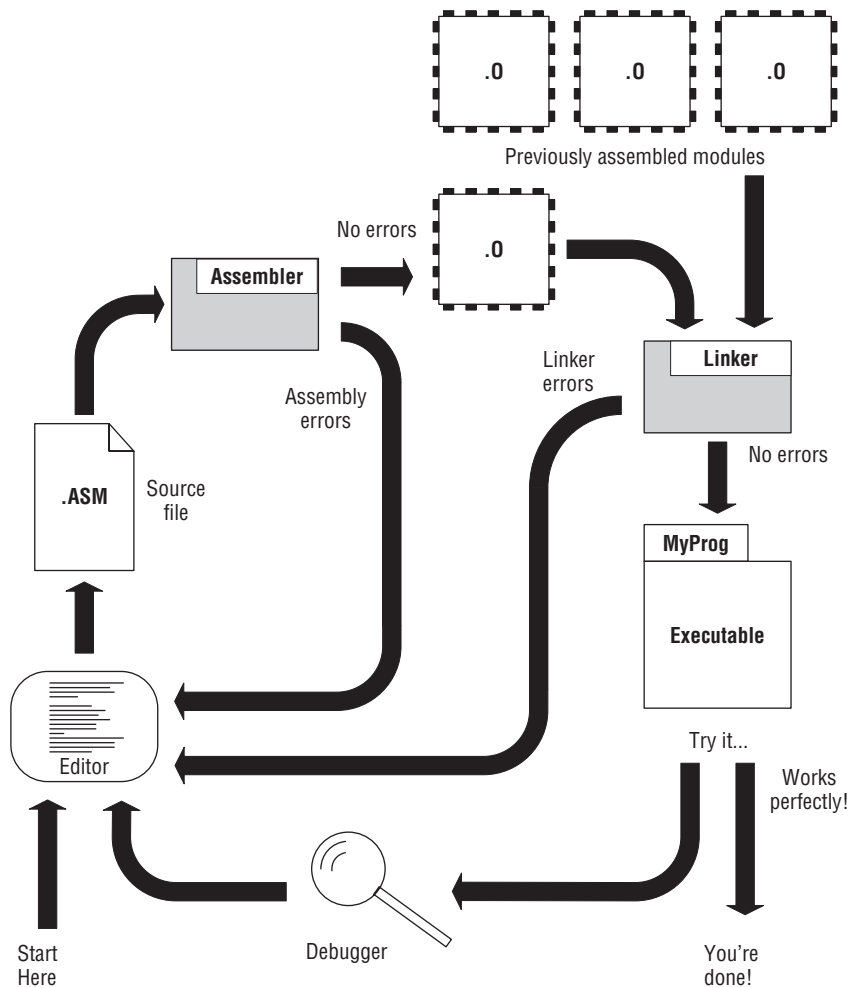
.0

.0

.0

Previously assembled modules

No errors

.0

Assembler

Linker errors

Linker

Assembly errors

No errors

.ASM

Source file

MyProg

Executable

Editor

Try it...

Works perfectly!

Start Here

Debugger

You're done!